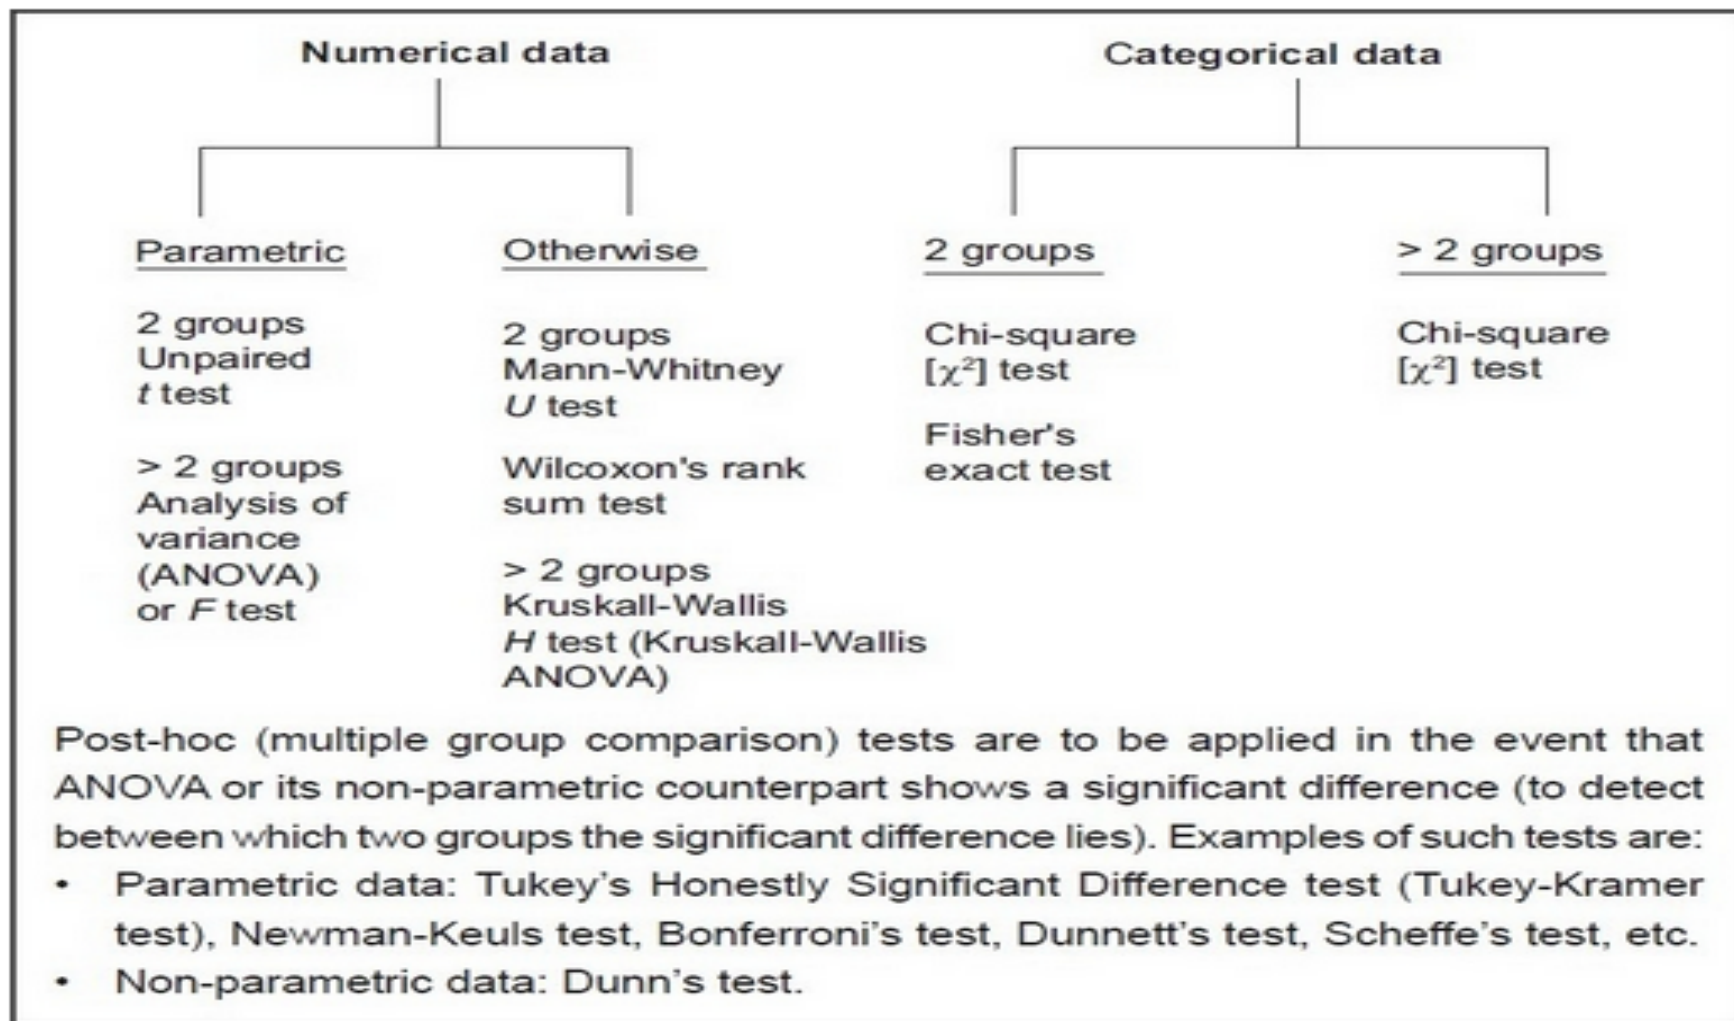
Numerical data

Categorical data

Parametric

2 groups
Unpaired
$t$ test

> 2 groups
Analysis of variance (ANOVA) or $F$ test

Otherwise

2 groups
Mann-Whitney
$U$ test

Wilcoxon's rank sum test

> 2 groups
Kruskall-Wallis
$H$ test (Kruskall-Wallis ANOVA)

2 groups

Chi-square
[$\chi^2$] test

Fisher's exact test

> 2 groups

Chi-square
[$\chi^2$] test

Post-hoc (multiple group comparison) tests are to be applied in the event that ANOVA or its non-parametric counterpart shows a significant difference (to detect between which two groups the significant difference lies). Examples of such tests are:
• Parametric data: Tukey's Honestly Significant Difference test (Tukey-Kramer test), Newman-Keuls test, Bonferroni's test, Dunnett's test, Scheffe's test, etc.
• Non-parametric data: Dunn's test.